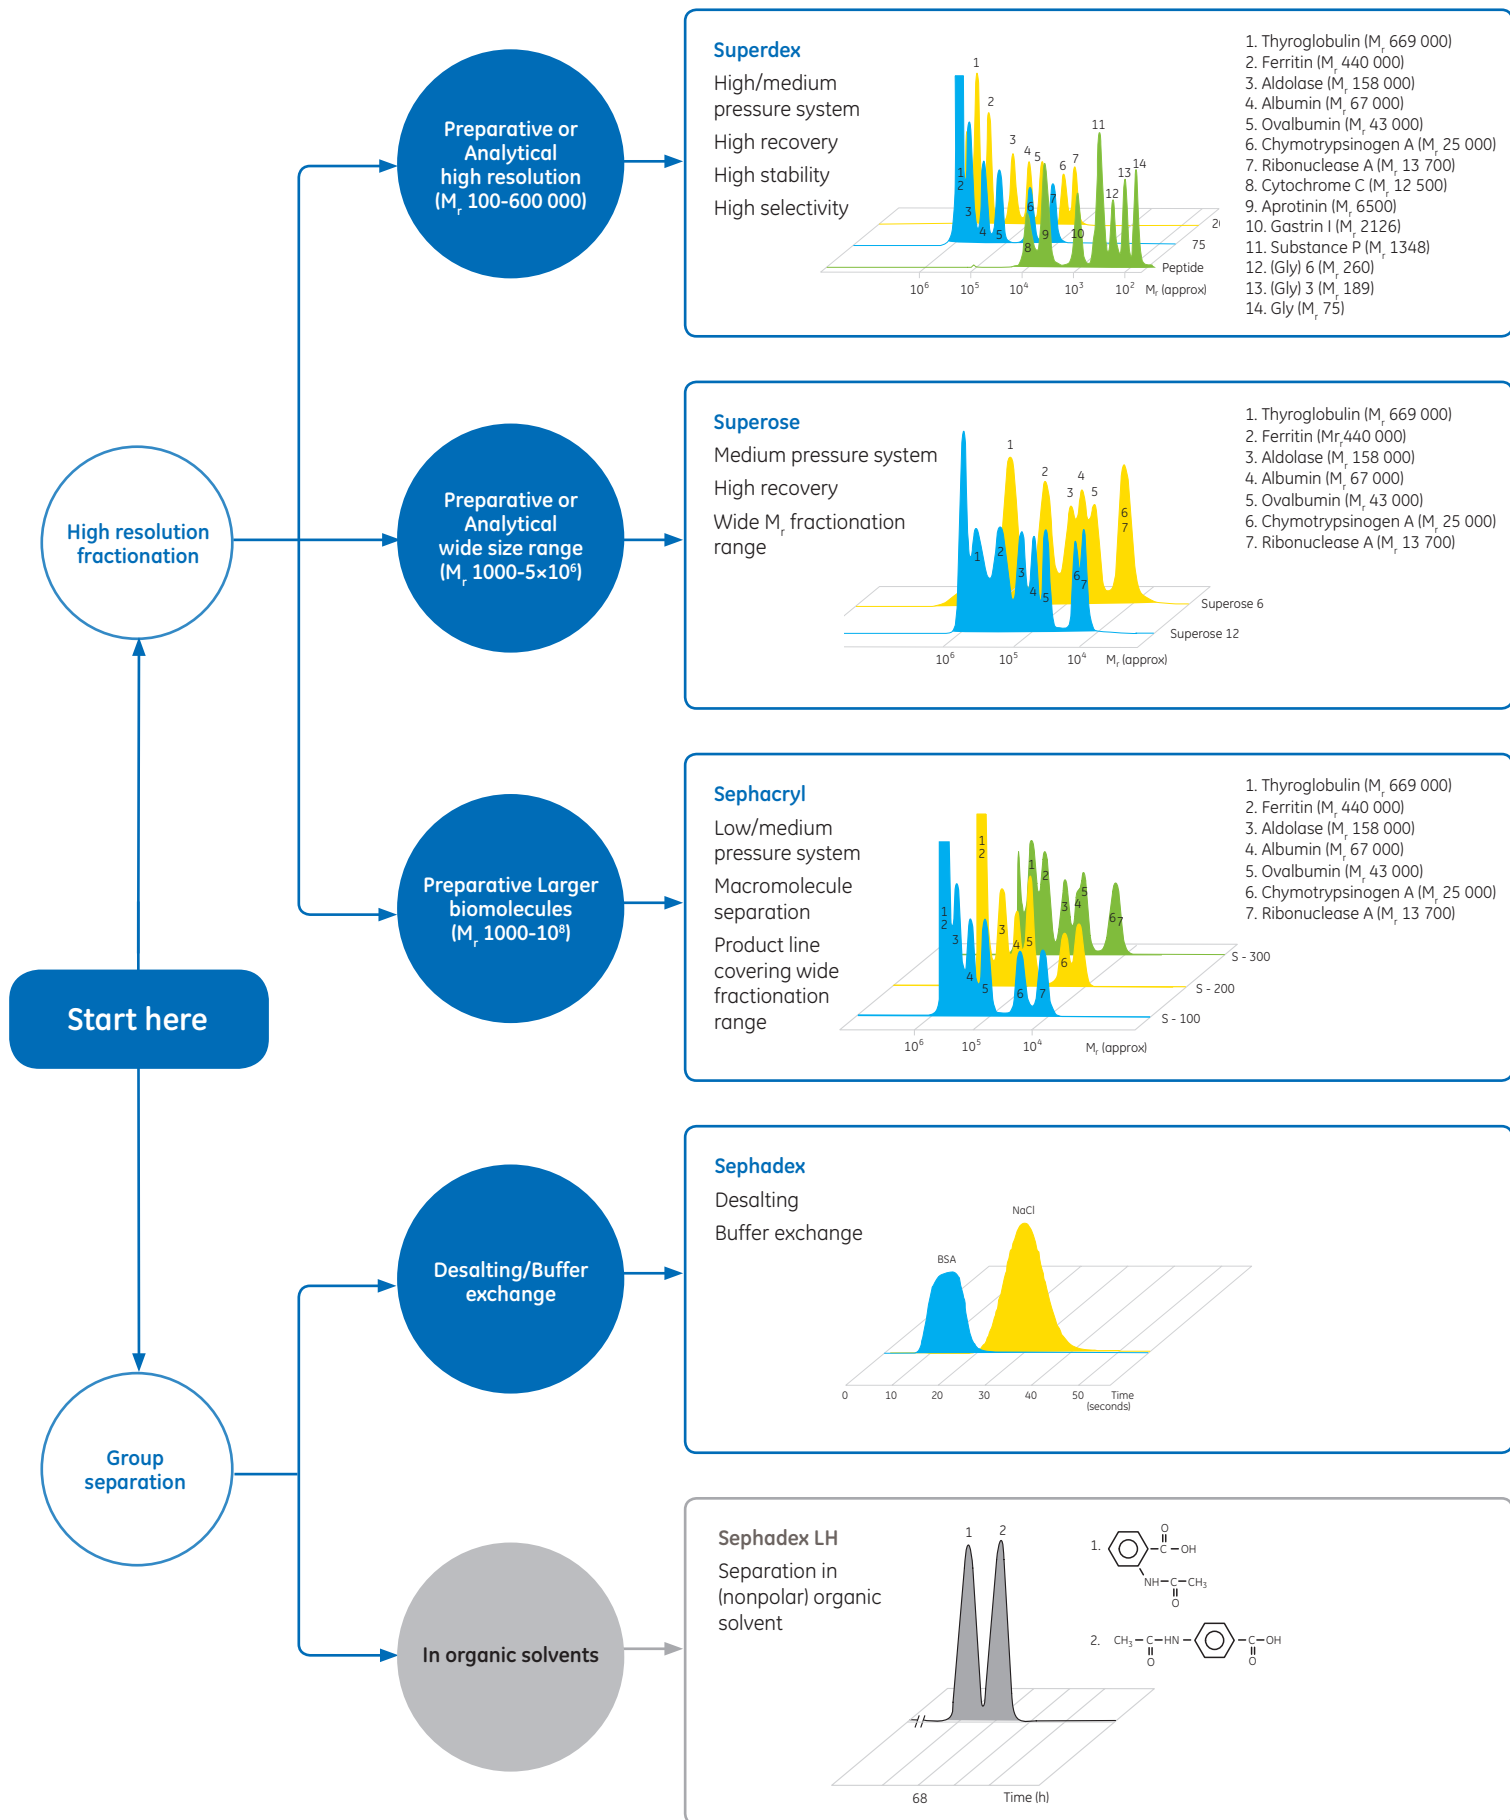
Start here

High resolution fractionation

Group separation

Preparative or Analytical high resolution ($M_r$ 100-600 000)

Preparative or Analytical wide size range ($M_r$ 1000-5×$10^6$)

Preparative Larger biomolecules ($M_r$ 1000-$10^8$)

Desalting/Buffer exchange

In organic solvents

Superdex
High/medium pressure system
High recovery
High stability
High selectivity

1
2
3 4 5
6 7
11
13 14
12
1 2
3
4 5
6
7
8 9
10
20
75
Peptide
$10^6$ $10^5$ $10^4$ $10^3$ $10^2$ $M_r$ (approx)

1. Thyroglobulin ($M_r$ 669 000)
2. Ferritin ($M_r$ 440 000)
3. Aldolase ($M_r$ 158 000)
4. Albumin ($M_r$ 67 000)
5. Ovalbumin ($M_r$ 43 000)
6. Chymotrypsinogen A ($M_r$ 25 000)
7. Ribonuclease A ($M_r$ 13 700)
8. Cytochrome C ($M_r$ 12 500)
9. Aprotinin ($M_r$ 6500)
10. Gastrin I ($M_r$ 2126)
11. Substance P ($M_r$ 1348)
12. (Gly) 6 ($M_r$ 260)
13. (Gly) 3 ($M_r$ 189)
14. Gly ($M_r$ 75)

Superose
Medium pressure system
High recovery
Wide $M_r$ fractionation range

1
2
4
3 5
6 7
1
2
3
4 5
6 7
Superose 6
Superose 12
$10^6$ $10^5$ $10^4$ $M_r$ (approx)

1. Thyroglobulin ($M_r$ 669 000)
2. Ferritin (Mr,440 000)
3. Aldolase ($M_r$ 158 000)
4. Albumin ($M_r$ 67 000)
5. Ovalbumin ($M_r$ 43 000)
6. Chymotrypsinogen A ($M_r$ 25 000)
7. Ribonuclease A ($M_r$ 13 700)

Sephacryl
Low/medium pressure system
Macromolecule separation
Product line covering wide fractionation range

1 2
1 2
5 3 4
6 7
1 2
3
3 4 5
6
4 5
6 7
S - 300
S - 200
S - 100
$10^6$ $10^5$ $10^4$ $M_r$ (approx)

1. Thyroglobulin ($M_r$ 669 000)
2. Ferritin ($M_r$ 440 000)
3. Aldolase ($M_r$ 158 000)
4. Albumin ($M_r$ 67 000)
5. Ovalbumin ($M_r$ 43 000)
6. Chymotrypsinogen A ($M_r$ 25 000)
7. Ribonuclease A ($M_r$ 13 700)

Sephadex
Desalting
Buffer exchange

NaCl
BSA
0 10 20 30 40 50 Time (seconds)

Sephadex LH
Separation in (nonpolar) organic solvent

1 2
1. C(=O)–OH, NH–C(=O)–$CH_3$
2. $CH_3$–C(=O)–HN–C(=O)–OH
68
Time (h)